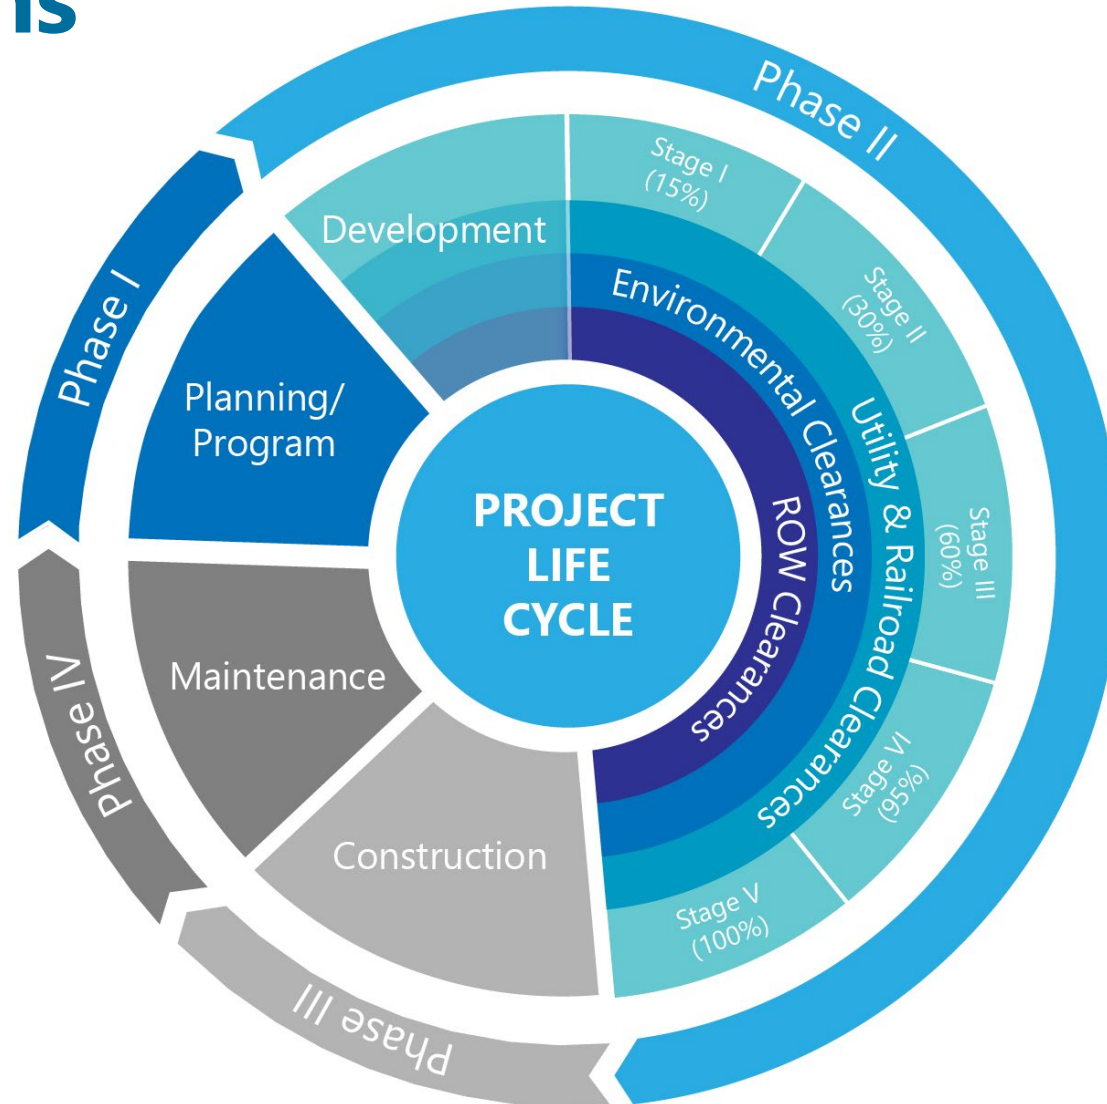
ns

Phase II

Stage I (15%)

Stage II (30%)

Stage III (60%)

Stage VI (95%)

Stage V (100%)

Phase I

Development

Environmental Clearances

Utility & Railroad Clearances

ROW Clearances

Planning/ Program

PROJECT LIFE CYCLE

Maintenance

Construction

Phase IV

Phase III